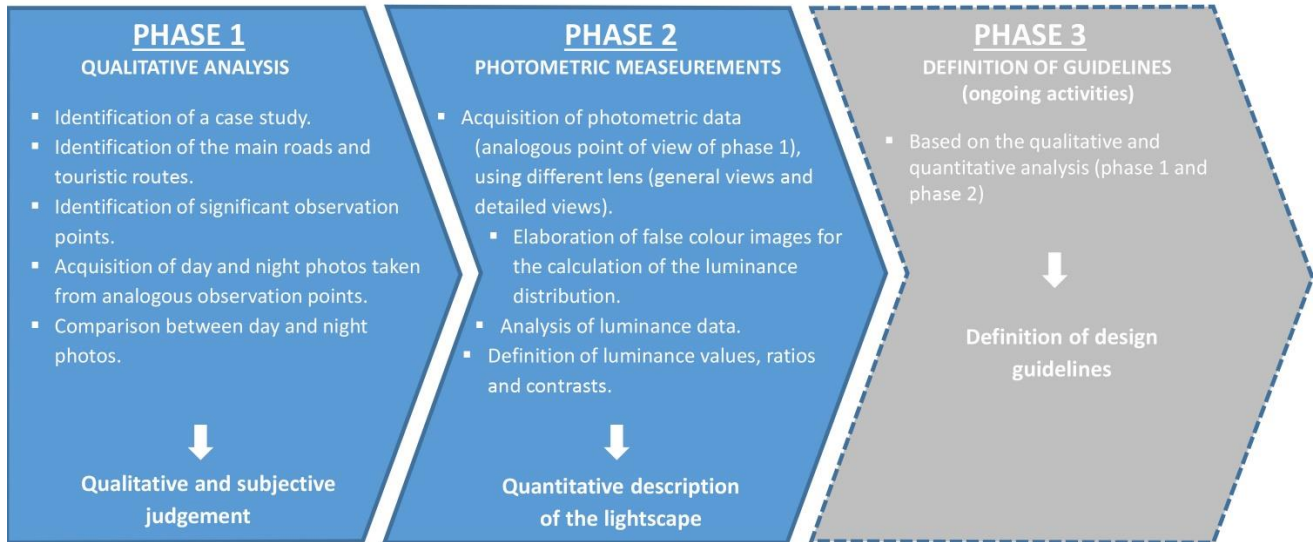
PHASE 1
QUALITATIVE ANALYSIS

- Identification of a case study.
- Identification of the main roads and touristic routes.
- Identification of significant observation points.
- Acquisition of day and night photos taken from analogous observation points.
- Comparison between day and night photos.

⬇

Qualitative and subjective judgement

PHASE 2
PHOTOMETRIC MEASUREMENTS

- Acquisition of photometric data (analogous point of view of phase 1), using different lens (general views and detailed views).
  - Elaboration of false colour images for the calculation of the luminance distribution.
- Analysis of luminance data.
- Definition of luminance values, ratios and contrasts.

⬇

Quantitative description of the lightscape

PHASE 3
DEFINITION OF GUIDELINES
(ongoing activities)

- Based on the qualitative and quantitative analysis (phase 1 and phase 2)

⬇

Definition of design guidelines